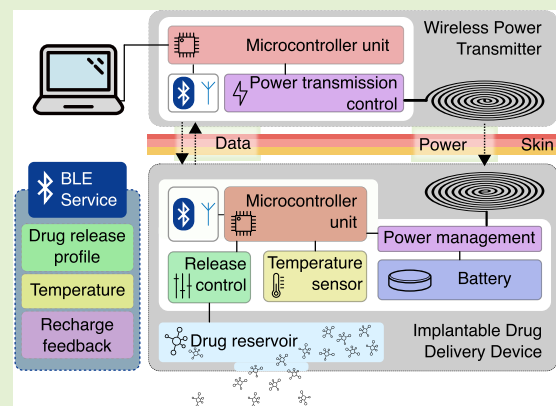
Wireless Power Transmitter

Microcontroller unit

Power transmission control

Data

Power

Skin

BLE Service

Drug release profile

Temperature

Recharge feedback

Microcontroller unit

Power management

Release control

Temperature sensor

Battery

Drug reservoir

Implantable Drug Delivery Device